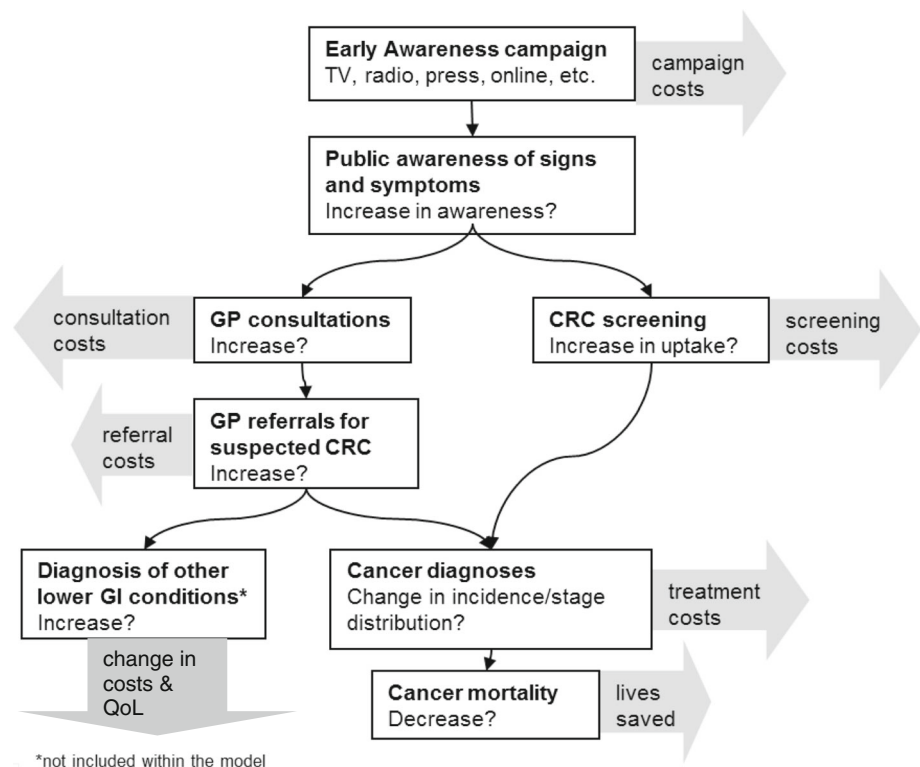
**Early Awareness campaign**
TV, radio, press, online, etc.

campaign costs

**Public awareness of signs and symptoms**
Increase in awareness?

consultation costs

**GP consultations**
Increase?

**CRC screening**
Increase in uptake?

screening costs

referral costs

**GP referrals for suspected CRC**
Increase?

**Diagnosis of other lower GI conditions***
Increase?

**Cancer diagnoses**
Change in incidence/stage distribution?

treatment costs

change in costs & QoL

**Cancer mortality**
Decrease?

lives saved

*not included within the model